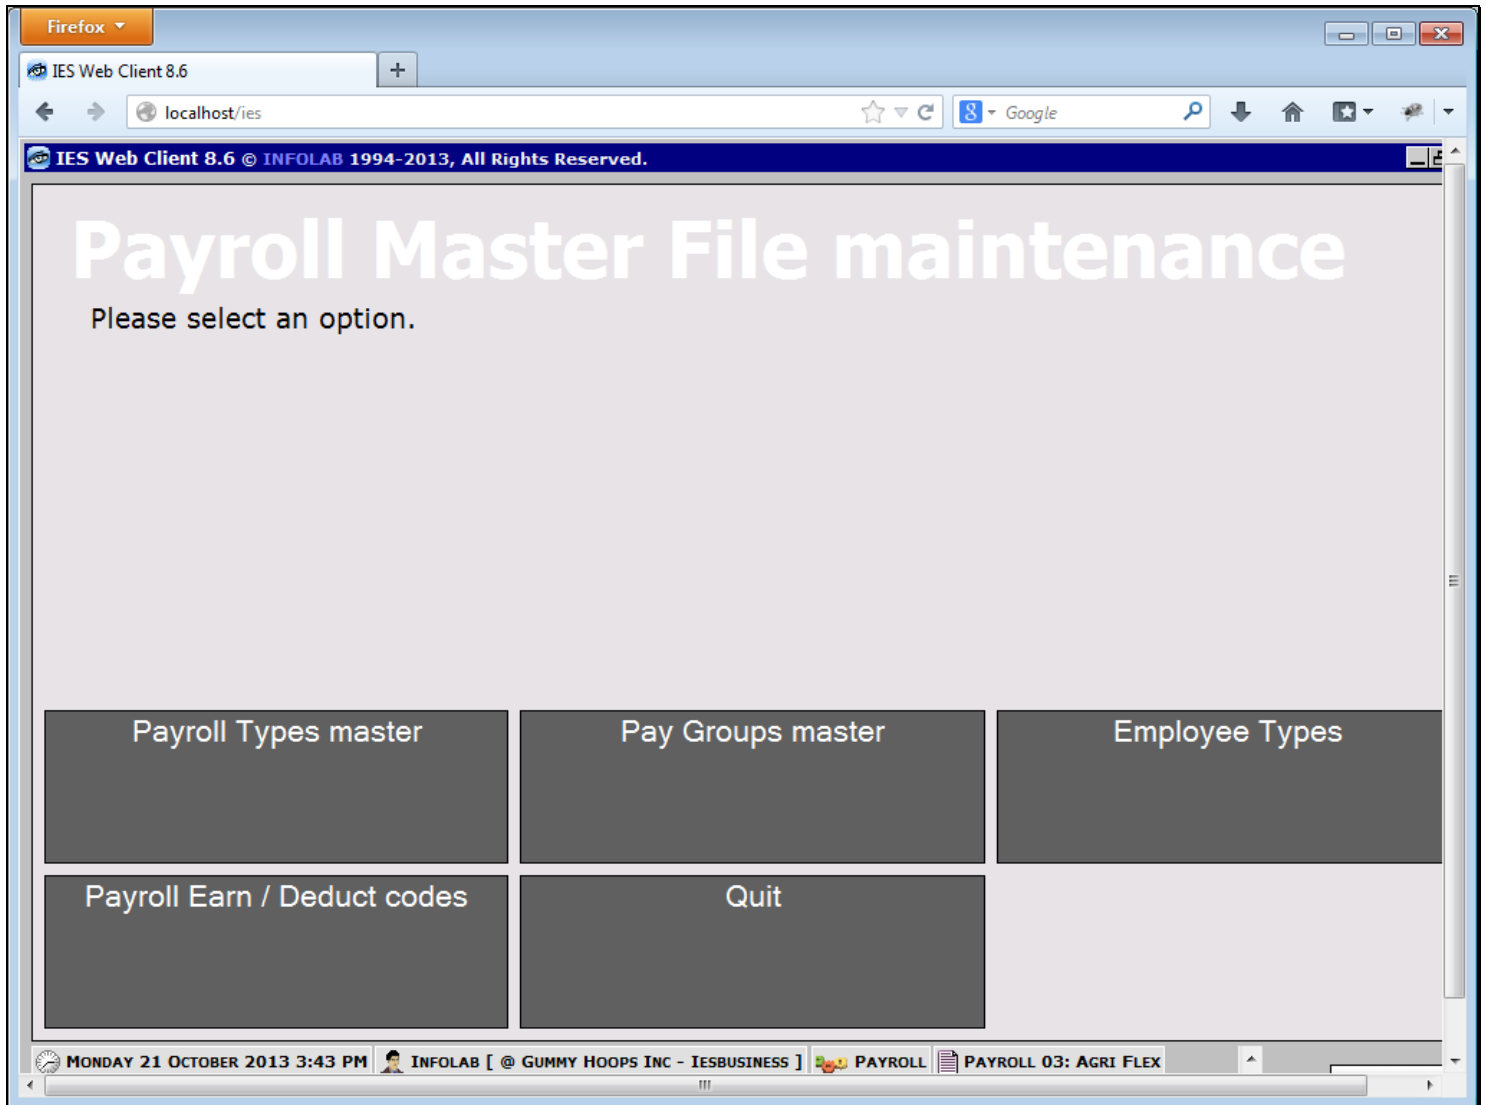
Firefox

IES Web Client 8.6

+

localhost/ies

Google

IES Web Client 8.6 © INFOLAB 1994-2013, All Rights Reserved.

Payroll Master File maintenance

Please select an option.

Payroll Types master

Pay Groups master

Employee Types

Payroll Earn / Deduct codes

Quit

MONDAY 21 OCTOBER 2013 3:43 PM

INFOLAB [ @ GUMMY HOOPS INC - IESBUSINESS ]

PAYROLL

PAYROLL 03: AGRI FLEX